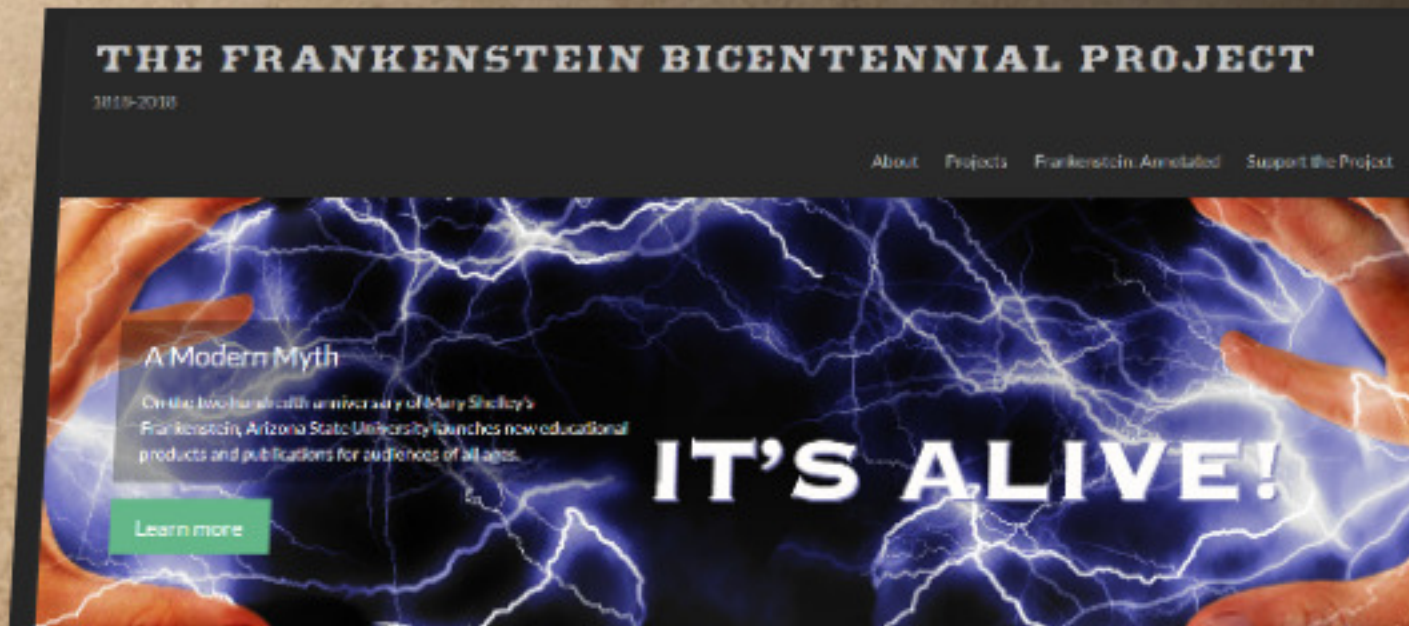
THE FRANKENSTEIN BICENTENNIAL PROJECT

1818-2018

About Projects Frankenstein: Annotated Support the Project

A Modern Myth

On the two-hundredth anniversary of Mary Shelley's Frankenstein, Arizona State University launches new educational products and publications for audiences of all ages.

Learn more

IT'S ALIVE!